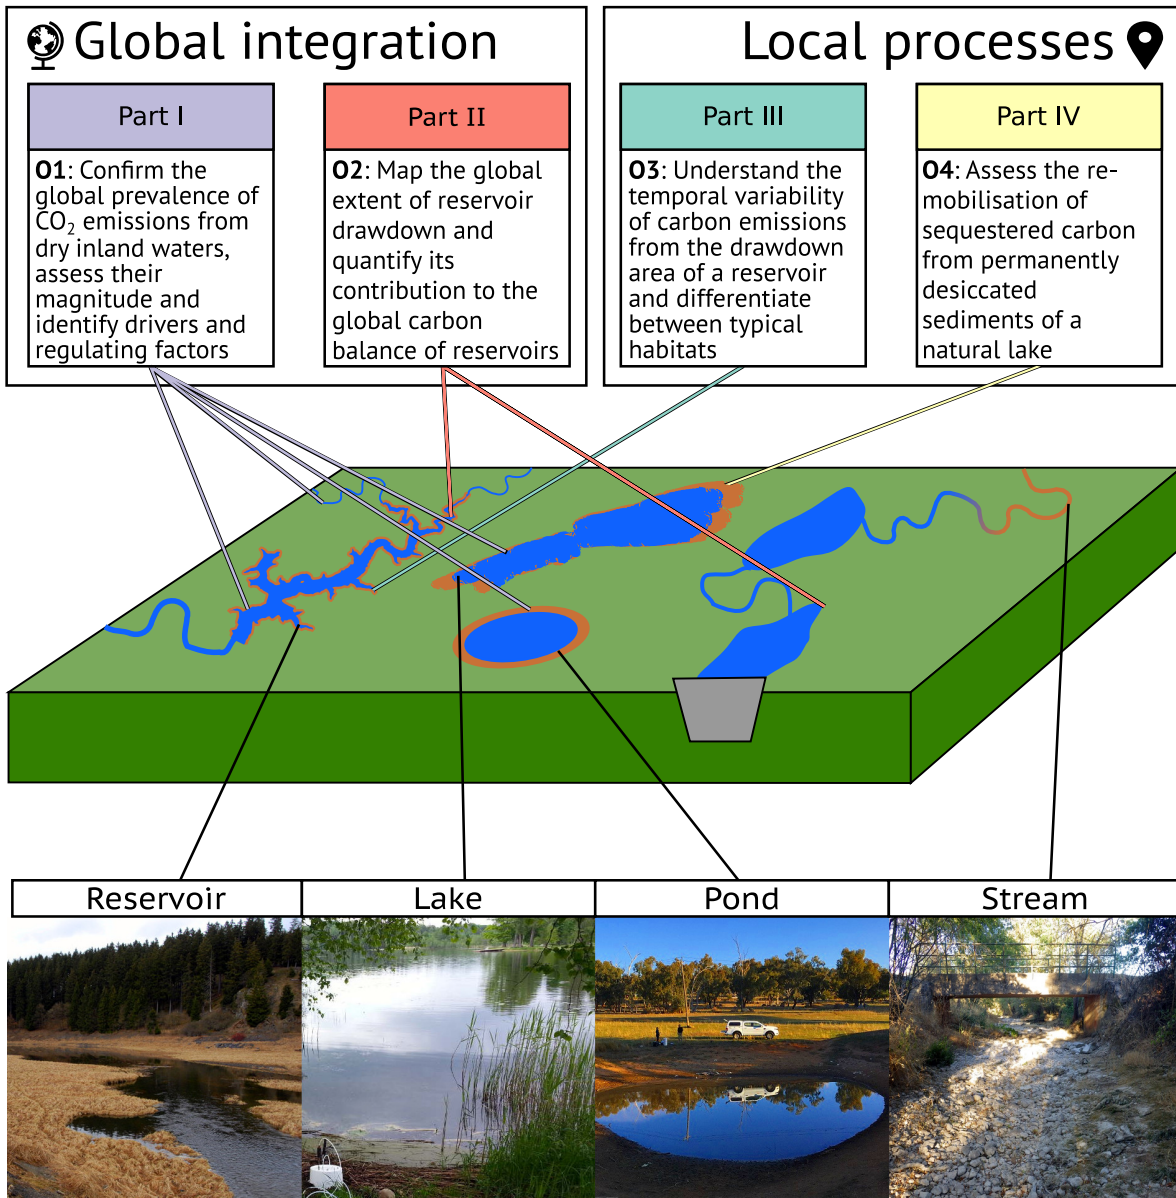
Global integration

Local processes

| Part I | Part II | Part III | Part IV |
|---|---|---|---|
| **O1**: Confirm the global prevalence of $CO_2$ emissions from dry inland waters, assess their magnitude and identify drivers and regulating factors | **O2**: Map the global extent of reservoir drawdown and quantify its contribution to the global carbon balance of reservoirs | **O3**: Understand the temporal variability of carbon emissions from the drawdown area of a reservoir and differentiate between typical habitats | **O4**: Assess the remobilisation of sequestered carbon from permanently desiccated sediments of a natural lake |

Reservoir

Lake

Pond

Stream